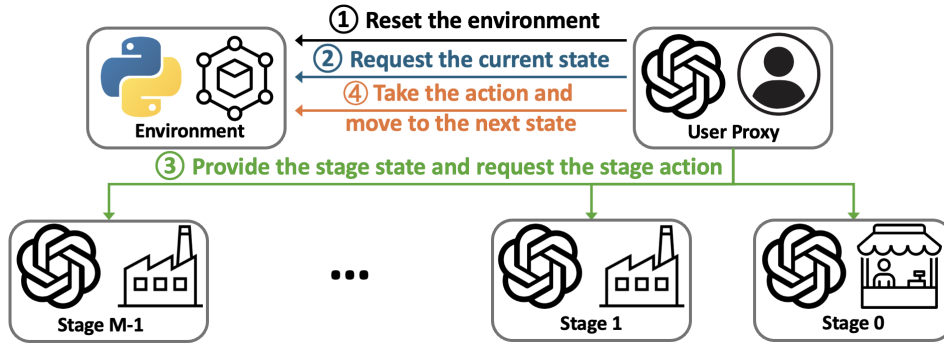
① Reset the environment

② Request the current state

④ Take the action and move to the next state

Environment

User Proxy

③ Provide the stage state and request the stage action

Stage M-1

...

Stage 1

Stage 0